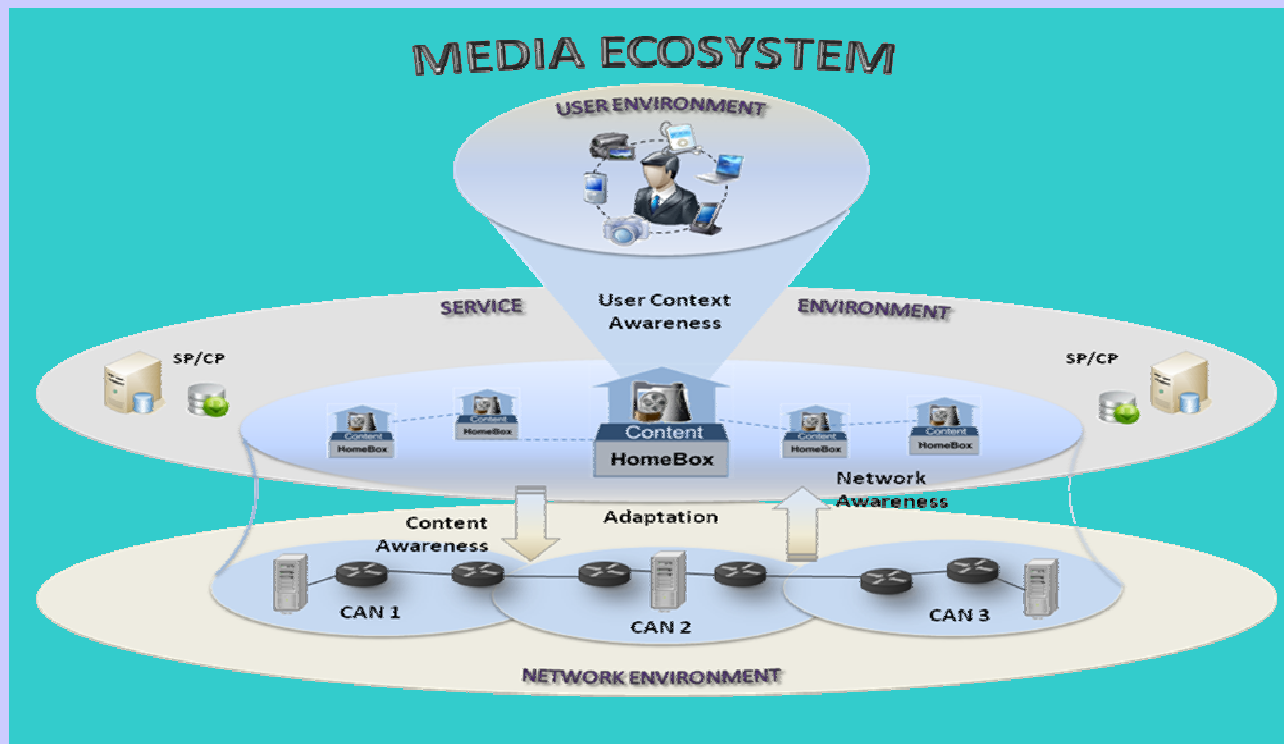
MEDIA ECOSYSTEM

USER ENVIRONMENT

SERVICE

User Context Awareness

ENVIRONMENT

SP/CP

SP/CP

Content HomeBox

Content HomeBox

Content HomeBox

Content HomeBox

Content HomeBox

Network Awareness

Content Awareness

Adaptation

CAN 1

CAN 2

CAN 3

NETWORK ENVIRONMENT